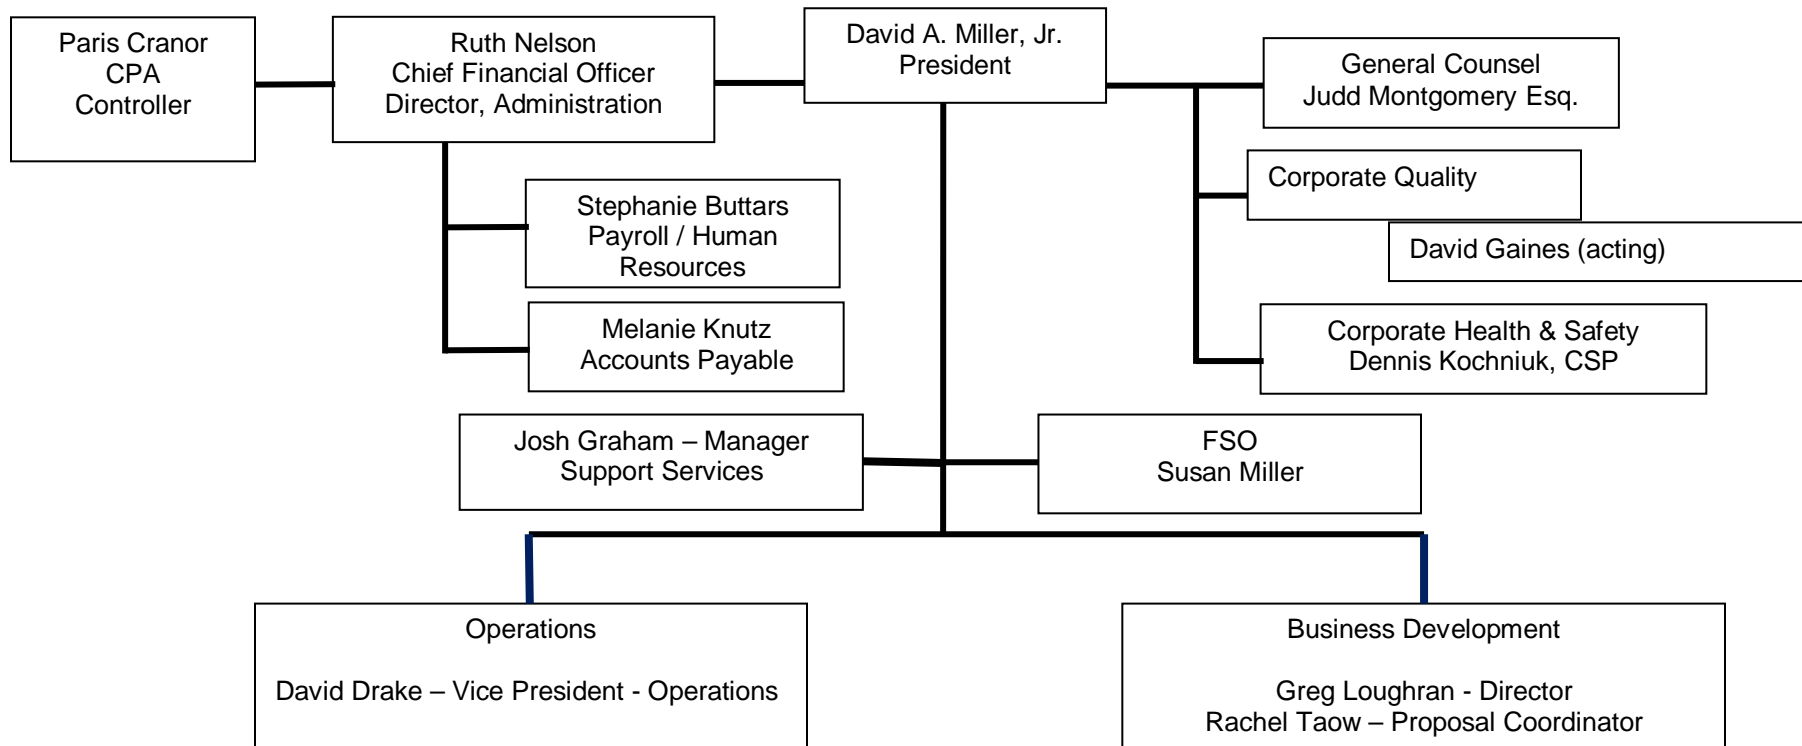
Paris Cranor
CPA
Controller

Ruth Nelson
Chief Financial Officer
Director, Administration

David A. Miller, Jr.
President

General Counsel
Judd Montgomery Esq.

Corporate Quality

David Gaines (acting)

Stephanie Buttars
Payroll / Human Resources

Melanie Knutz
Accounts Payable

Corporate Health & Safety
Dennis Kochniuk, CSP

Josh Graham – Manager
Support Services

FSO
Susan Miller

Operations

David Drake – Vice President - Operations

Business Development

Greg Loughran - Director
Rachel Taow – Proposal Coordinator